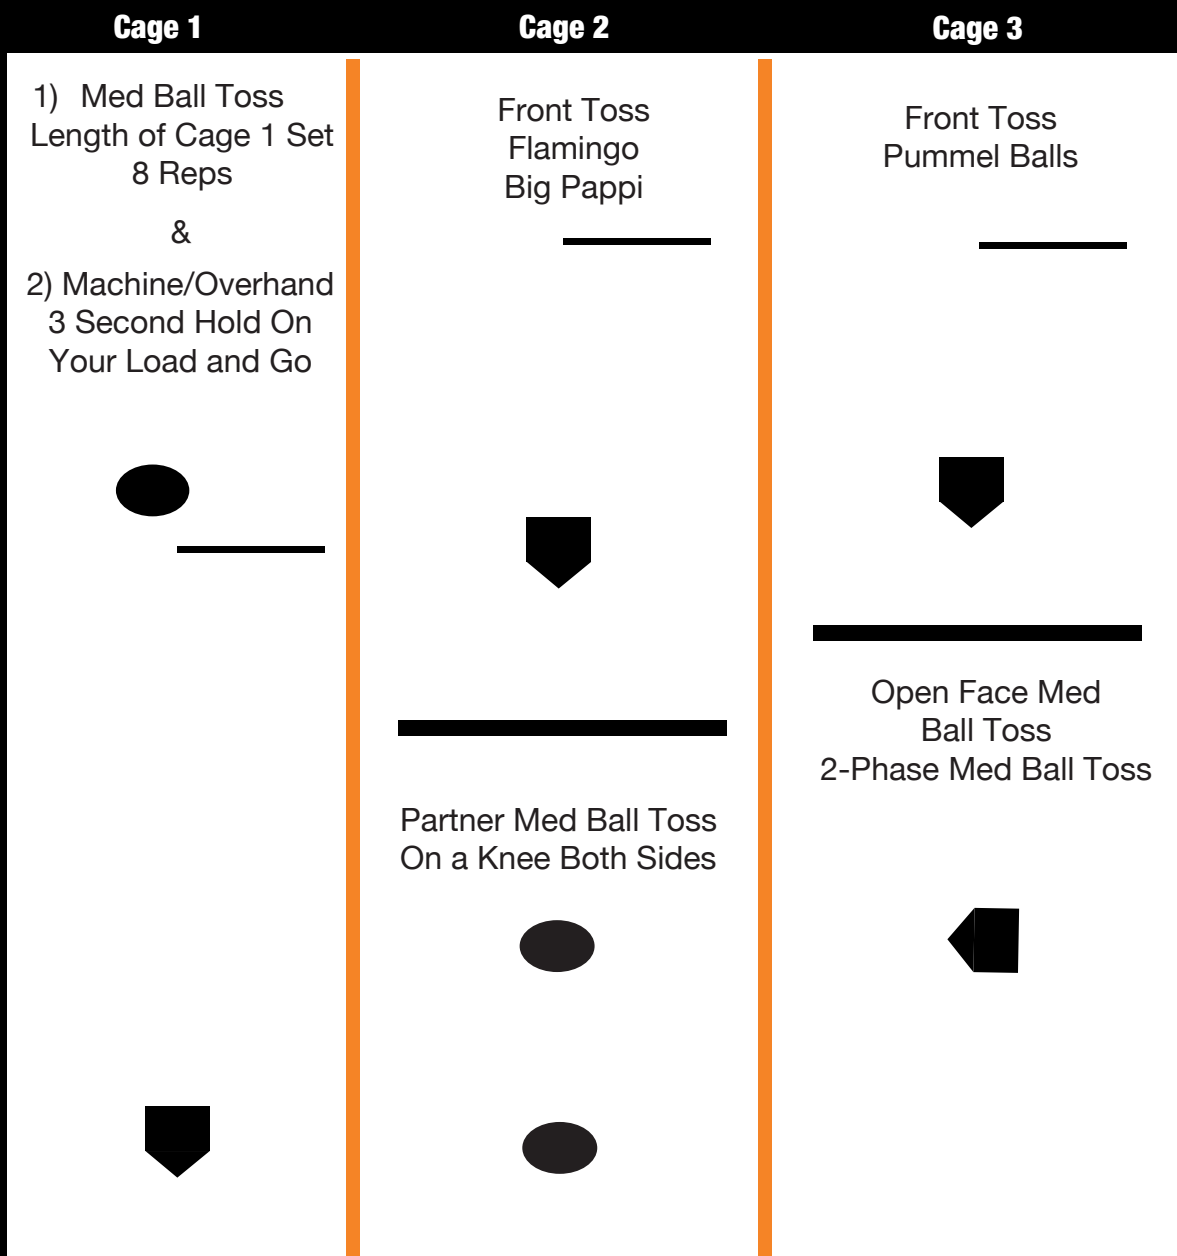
Cage 1

1) Med Ball Toss
Length of Cage 1 Set
8 Reps

&

2) Machine/Overhand
3 Second Hold On
Your Load and Go

Cage 2

Front Toss
Flamingo
Big Pappi

Partner Med Ball Toss
On a Knee Both Sides

Cage 3

Front Toss
Pummel Balls

Open Face Med
Ball Toss
2-Phase Med Ball Toss